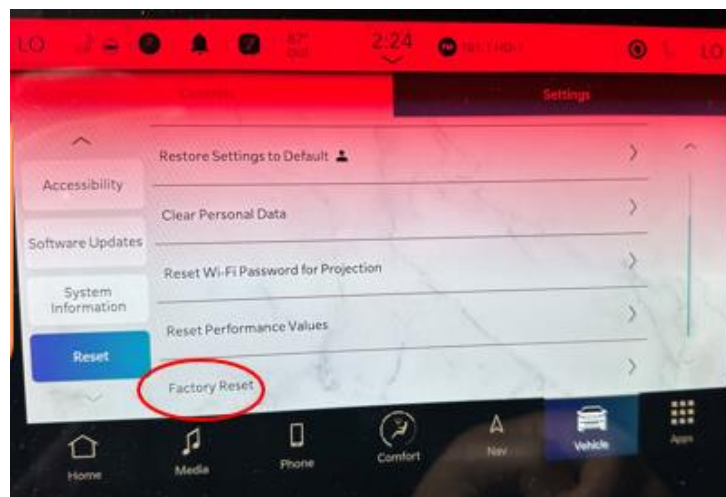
LO

2:24

LO

Settings

Restore Settings to Default

Accessibility

Clear Personal Data

Software Updates

Reset Wi-Fi Password for Projection

System Information

Reset Performance Values

Reset

Factory Reset

Home

Media

Phone

Comfort

Nav

Vehicle

Apps